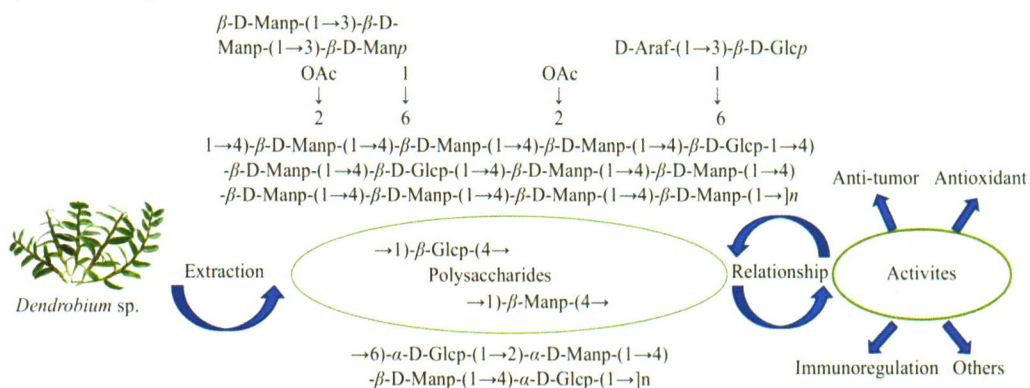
$\beta$-D-Manp-(1→3)-$\beta$-D-Manp-(1→3)-$\beta$-D-Man$p$

D-Araf-(1→3)-$\beta$-D-Glc$p$

OAc
↓
2

1
↓
6

OAc
↓
2

1
↓
6

1→4)-$\beta$-D-Manp-(1→4)-$\beta$-D-Manp-(1→4)-$\beta$-D-Manp-(1→4)-$\beta$-D-Glcp-1→4) -$\beta$-D-Manp-(1→4)-$\beta$-D-Glcp-(1→4)-$\beta$-D-Manp-(1→4)-$\beta$-D-Manp-(1→4) -$\beta$-D-Manp-(1→4)-$\beta$-D-Manp-(1→4)-$\beta$-D-Manp-(1→4)-$\beta$-D-Manp-(1→]$n$

Anti-tumor

Antioxidant

*Dendrobium* sp.

Extraction

→1)-$\beta$-Glcp-(4→

Polysaccharides

→1)-$\beta$-Manp-(4→

Relationship

Activites

→6)-$\alpha$-D-Glcp-(1→2)-$\alpha$-D-Manp-(1→4) -$\beta$-D-Manp-(1→4)-$\alpha$-D-Glcp-(1→]n

Immunoregulation

Others